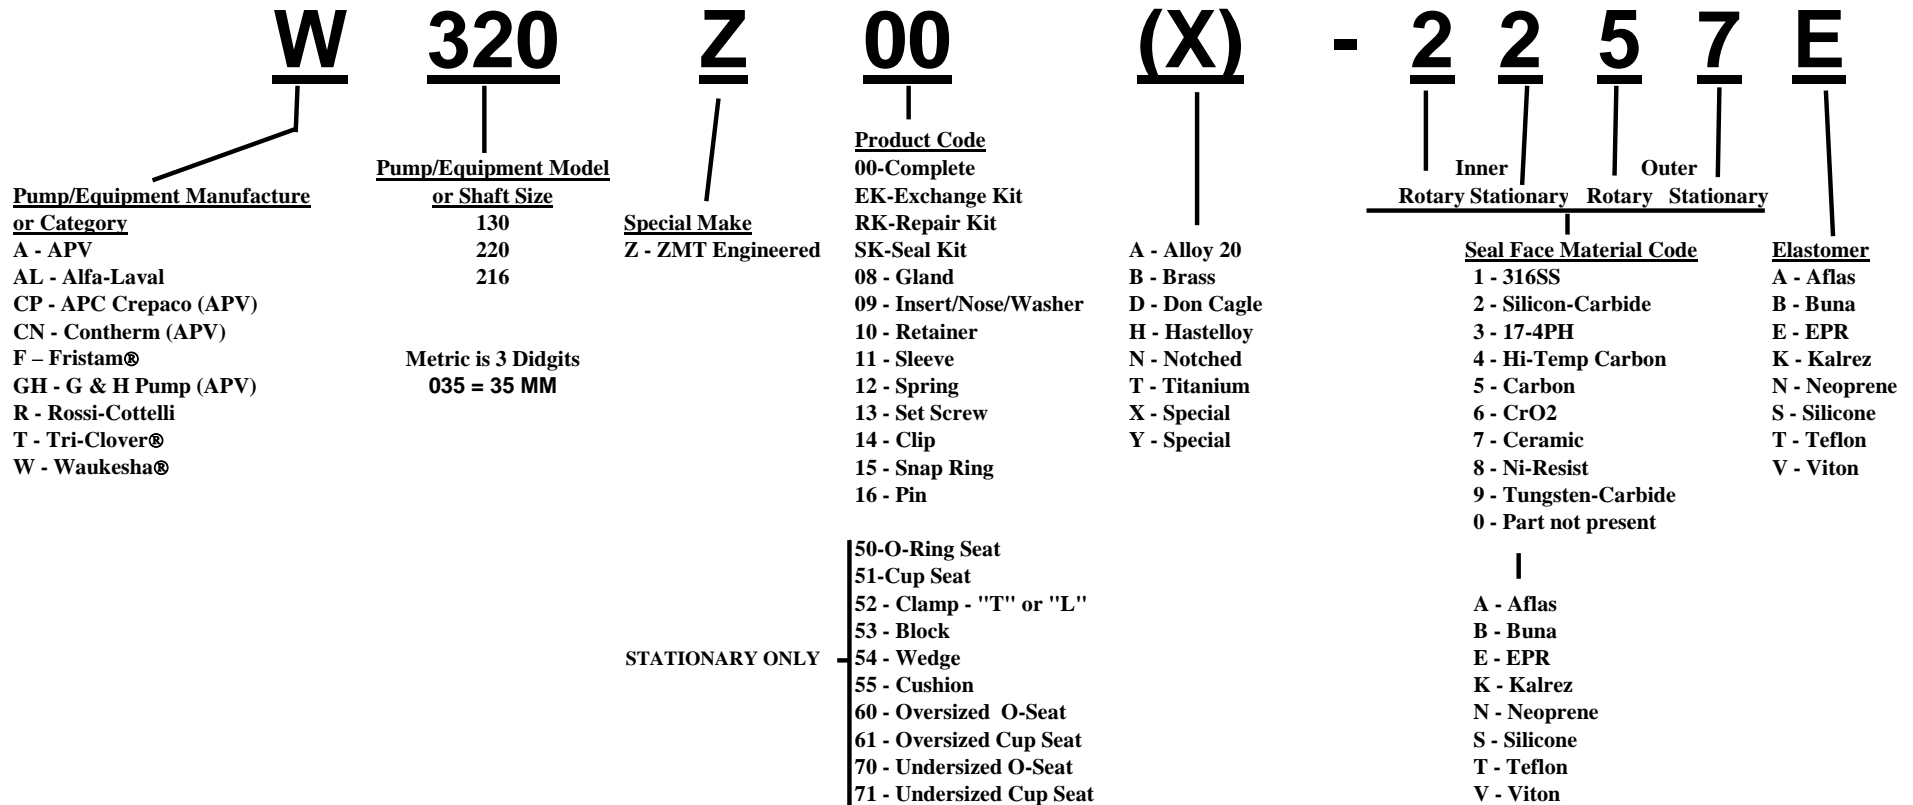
W 320 Z 00 (X) - 2 2 5 7 E

Pump/Equipment Manufacture or Category
A - APV
AL - Alfa-Laval
CP - APC Crepaco (APV)
CN - Contherm (APV)
F – Fristam®
GH - G & H Pump (APV)
R - Rossi-Cottelli
T - Tri-Clover®
W - Waukesha®

Pump/Equipment Model or Shaft Size
130
220
216

Metric is 3 Didgits
035 = 35 MM

Special Make
Z - ZMT Engineered

Product Code
00-Complete
EK-Exchange Kit
RK-Repair Kit
SK-Seal Kit
08 - Gland
09 - Insert/Nose/Washer
10 - Retainer
11 - Sleeve
12 - Spring
13 - Set Screw
14 - Clip
15 - Snap Ring
16 - Pin

STATIONARY ONLY
50-O-Ring Seat
51-Cup Seat
52 - Clamp - "T" or "L"
53 - Block
54 - Wedge
55 - Cushion
60 - Oversized O-Seat
61 - Oversized Cup Seat
70 - Undersized O-Seat
71 - Undersized Cup Seat

A - Alloy 20
B - Brass
D - Don Cagle
H - Hastelloy
N - Notched
T - Titanium
X - Special
Y - Special

Inner Outer
Rotary Stationary Rotary Stationary

Seal Face Material Code
1 - 316SS
2 - Silicon-Carbide
3 - 17-4PH
4 - Hi-Temp Carbon
5 - Carbon
6 - CrO2
7 - Ceramic
8 - Ni-Resist
9 - Tungsten-Carbide
0 - Part not present

A - Aflas
B - Buna
E - EPR
K - Kalrez
N - Neoprene
S - Silicone
T - Teflon
V - Viton

Elastomer
A - Aflas
B - Buna
E - EPR
K - Kalrez
N - Neoprene
S - Silicone
T - Teflon
V - Viton